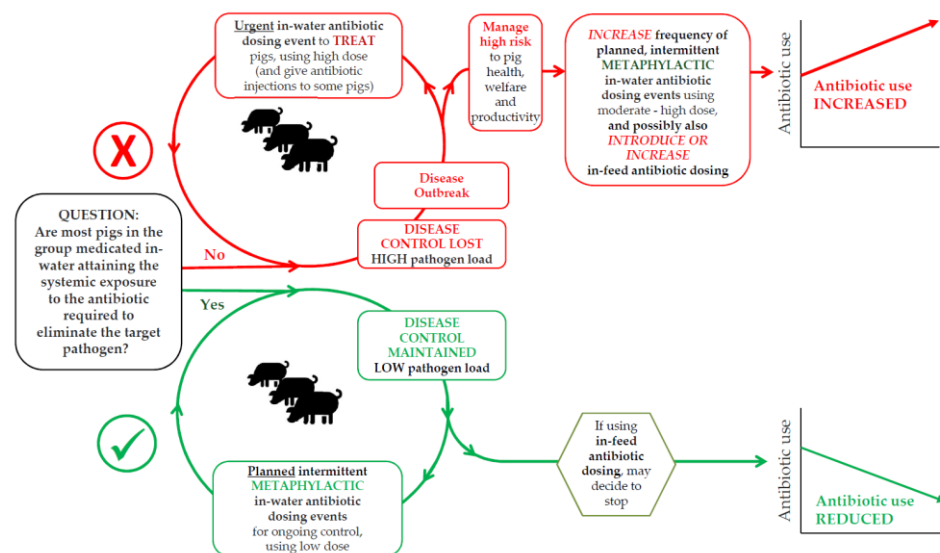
Urgent in-water antibiotic dosing event to TREAT pigs, using high dose (and give antibiotic injections to some pigs)

Manage high risk to pig health, welfare and productivity

INCREASE frequency of planned, intermittent METAPHYLACTIC in-water antibiotic dosing events using moderate - high dose, and possibly also INTRODUCE OR INCREASE in-feed antibiotic dosing

Antibiotic use

Antibiotic use INCREASED

X

Disease Outbreak

QUESTION: Are most pigs in the group medicated in-water attaining the systemic exposure to the antibiotic required to eliminate the target pathogen?

No

DISEASE CONTROL LOST HIGH pathogen load

Yes

DISEASE CONTROL MAINTAINED LOW pathogen load

✓

If using in-feed antibiotic dosing, may decide to stop

Antibiotic use

Antibiotic use REDUCED

Planned intermittent METAPHYLACTIC in-water antibiotic dosing events for ongoing control, using low dose